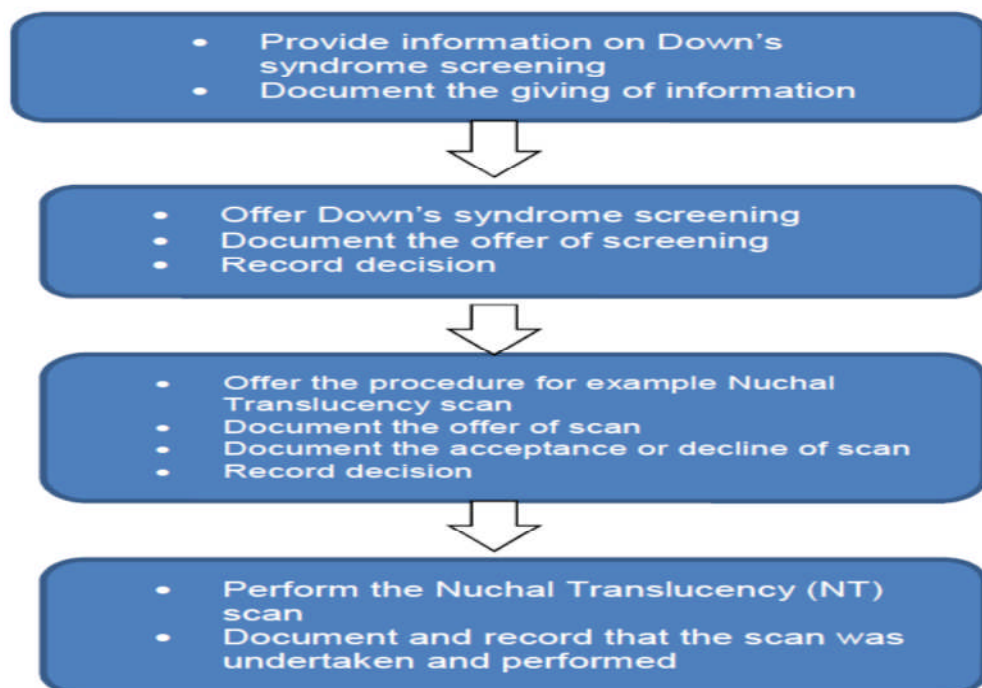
- Provide information on Down’s syndrome screening
- Document the giving of information

- Offer Down’s syndrome screening
- Document the offer of screening
- Record decision

- Offer the procedure for example Nuchal Translucency scan
- Document the offer of scan
- Document the acceptance or decline of scan
- Record decision

- Perform the Nuchal Translucency (NT) scan
- Document and record that the scan was undertaken and performed